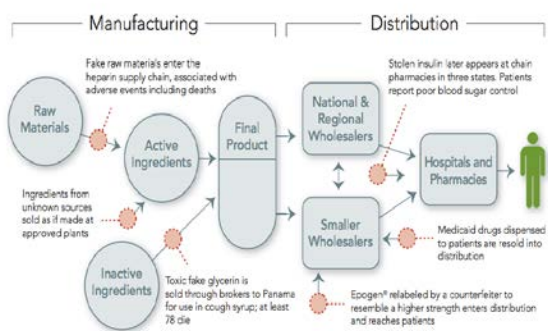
Manufacturing

Distribution

Fake raw materials enter the heparin supply chain, associated with adverse events including deaths

Stolen insulin later appears at chain pharmacies in three states. Patients report poor blood sugar control

Raw Materials

Active Ingredients

Final Product

National & Regional Wholesalers

Hospitals and Pharmacies

Ingredients from unknown sources sold as if made at approved plants

Smaller Wholesalers

Medicaid drugs dispensed to patients are resold into distribution

Inactive Ingredients

Toxic fake glycerin is sold through brokers to Panama for use in cough syrup; at least 78 die

Epogen® relabeled by a counterfeiter to resemble a higher strength enters distribution and reaches patients